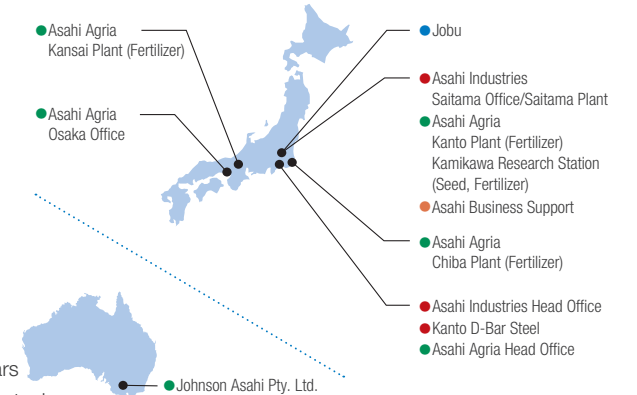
Asahi Agria
Kansai Plant (Fertilizer)

Asahi Agria
Osaka Office

Jobu

Asahi Industries
Saitama Office/Saitama Plant

Asahi Agria
Kanto Plant (Fertilizer)
Kamikawa Research Station
(Seed, Fertilizer)

Asahi Business Support

Asahi Agria
Chiba Plant (Fertilizer)

Asahi Industries Head Office

Kanto D-Bar Steel

Asahi Agria Head Office

ars

Johnson Asahi Pty. Ltd.